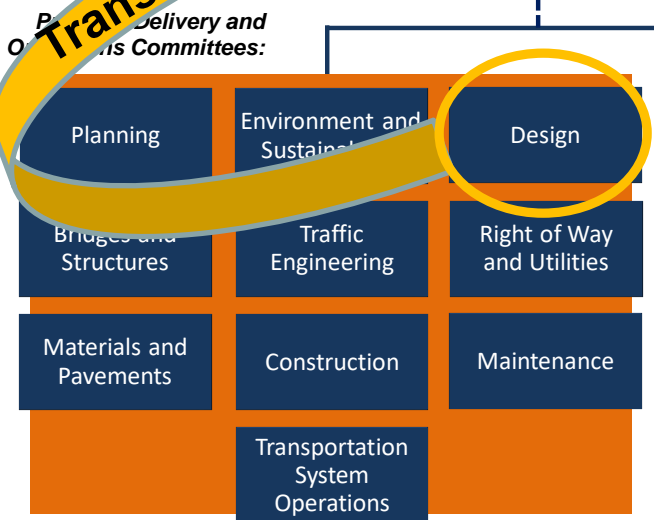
Trans

P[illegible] Delivery and O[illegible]s Committees:

Planning

Environment and Sustain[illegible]

Design

Bridges and Structures

Traffic Engineering

Right of Way and Utilities

Materials and Pavements

Construction

Maintenance

Transportation System Operations